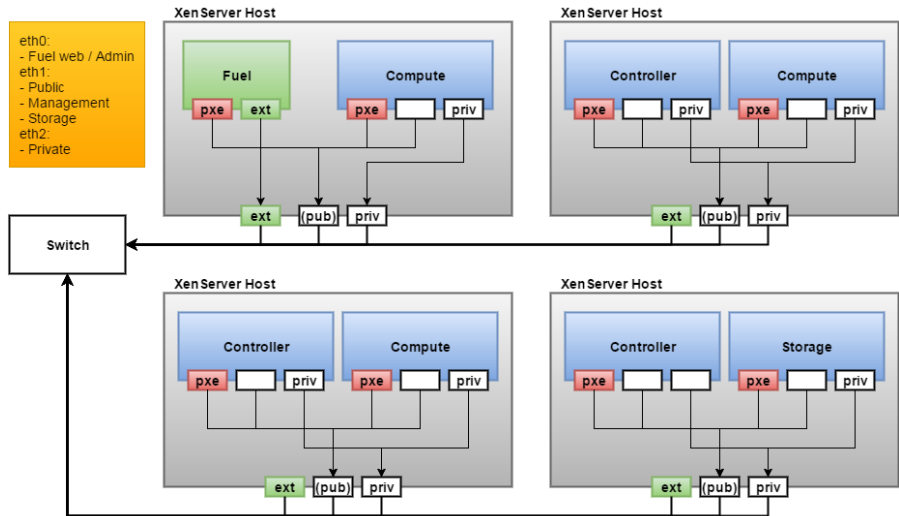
eth0:
- Fuel web / Admin
eth1:
- Public
- Management
- Storage
eth2:
- Private

XenServer Host

Fuel

pxe ext

Compute

pxe priv

ext (pub) priv

XenServer Host

Controller

pxe priv

Compute

pxe priv

ext (pub) priv

Switch

XenServer Host

Controller

pxe priv

Compute

pxe priv

ext (pub) priv

XenServer Host

Controller

pxe

Storage

pxe priv

ext (pub) priv